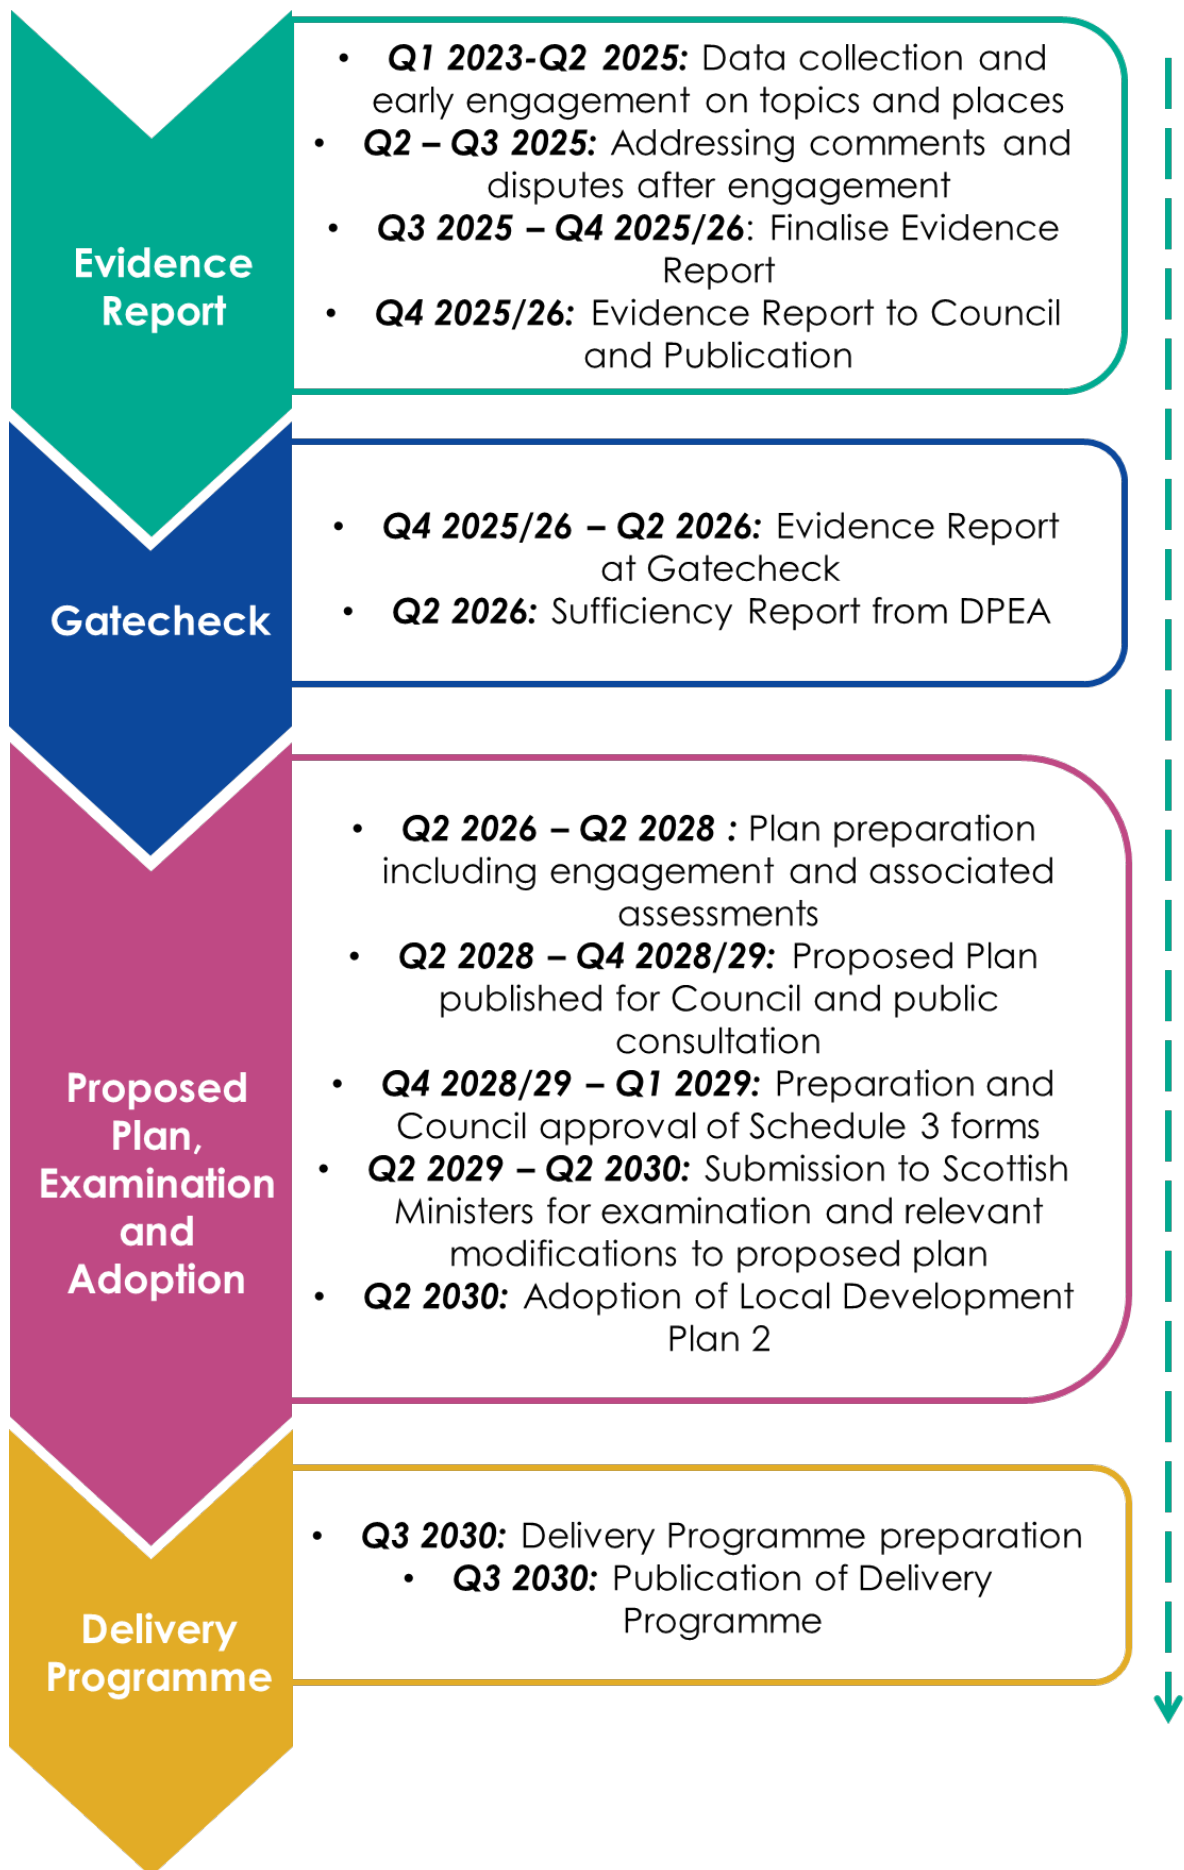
Evidence Report

- ***Q1 2023-Q2 2025:*** Data collection and early engagement on topics and places
- ***Q2 – Q3 2025:*** Addressing comments and disputes after engagement
- ***Q3 2025 – Q4 2025/26***: Finalise Evidence Report
- ***Q4 2025/26:*** Evidence Report to Council and Publication

Gatecheck

- ***Q4 2025/26 – Q2 2026:*** Evidence Report at Gatecheck
- ***Q2 2026:*** Sufficiency Report from DPEA

Proposed Plan, Examination and Adoption

- ***Q2 2026 – Q2 2028 :*** Plan preparation including engagement and associated assessments
- ***Q2 2028 – Q4 2028/29:*** Proposed Plan published for Council and public consultation
- ***Q4 2028/29 – Q1 2029:*** Preparation and Council approval of Schedule 3 forms
- ***Q2 2029 – Q2 2030:*** Submission to Scottish Ministers for examination and relevant modifications to proposed plan
- ***Q2 2030:*** Adoption of Local Development Plan 2

Delivery Programme

- ***Q3 2030:*** Delivery Programme preparation
- ***Q3 2030:*** Publication of Delivery Programme